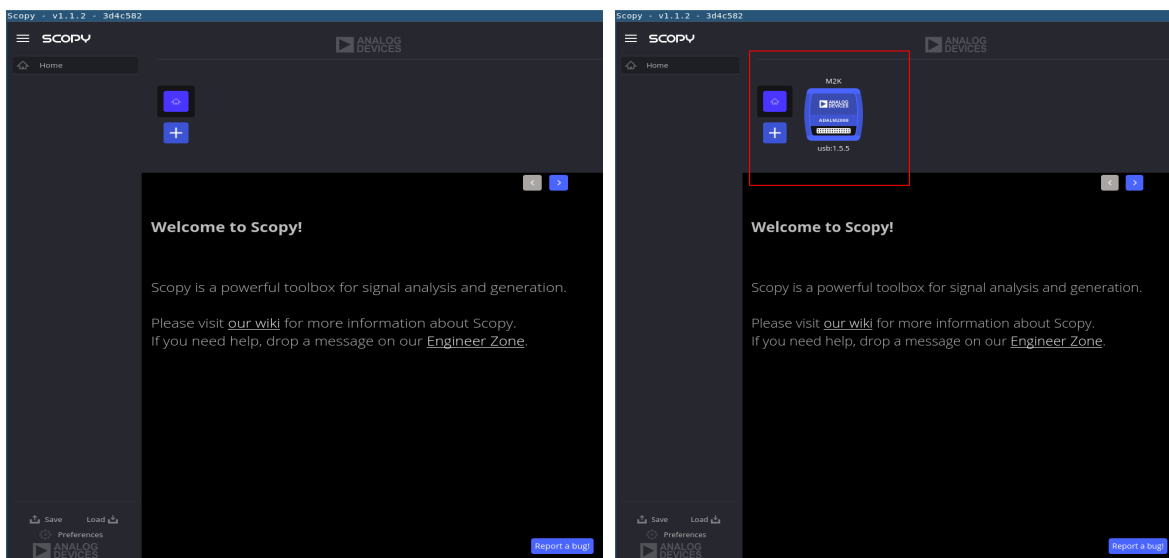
Scopy - v1.1.2 - 3d4c582

SCOPY

Home

ANALOG DEVICES

Welcome to Scopy!

Scopy is a powerful toolbox for signal analysis and generation.

Please visit our wiki for more information about Scopy.
If you need help, drop a message on our Engineer Zone.

Save Load

Preferences

ANALOG DEVICES

Report a bug!

Scopy - v1.1.2 - 3d4c582

SCOPY

Home

ANALOG DEVICES

M2K

ANALOG DEVICES

ADALM2000

usb:1.5.5

Welcome to Scopy!

Scopy is a powerful toolbox for signal analysis and generation.

Please visit our wiki for more information about Scopy.
If you need help, drop a message on our Engineer Zone.

Save Load

Preferences

ANALOG DEVICES

Report a bug!